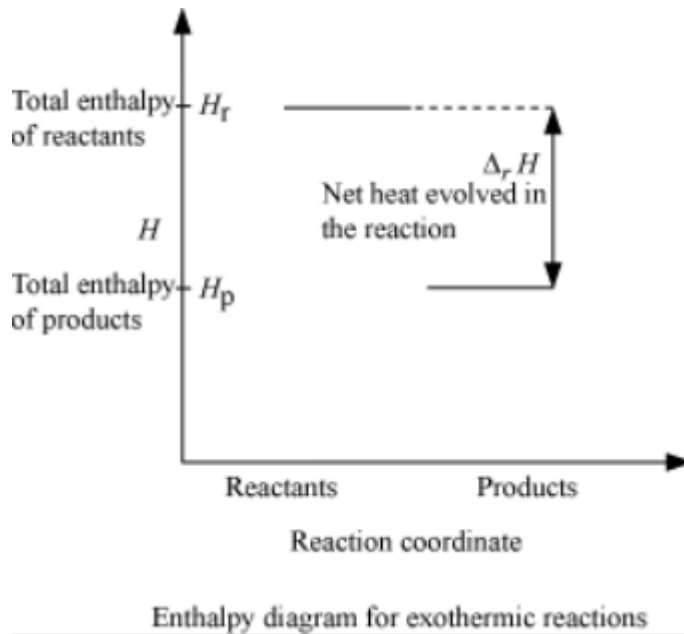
Total enthalpy of reactants $H_r$

$\Delta_r H$

Net heat evolved in the reaction

$H$

Total enthalpy of products $H_p$

Reactants

Products

Reaction coordinate

Enthalpy diagram for exothermic reactions